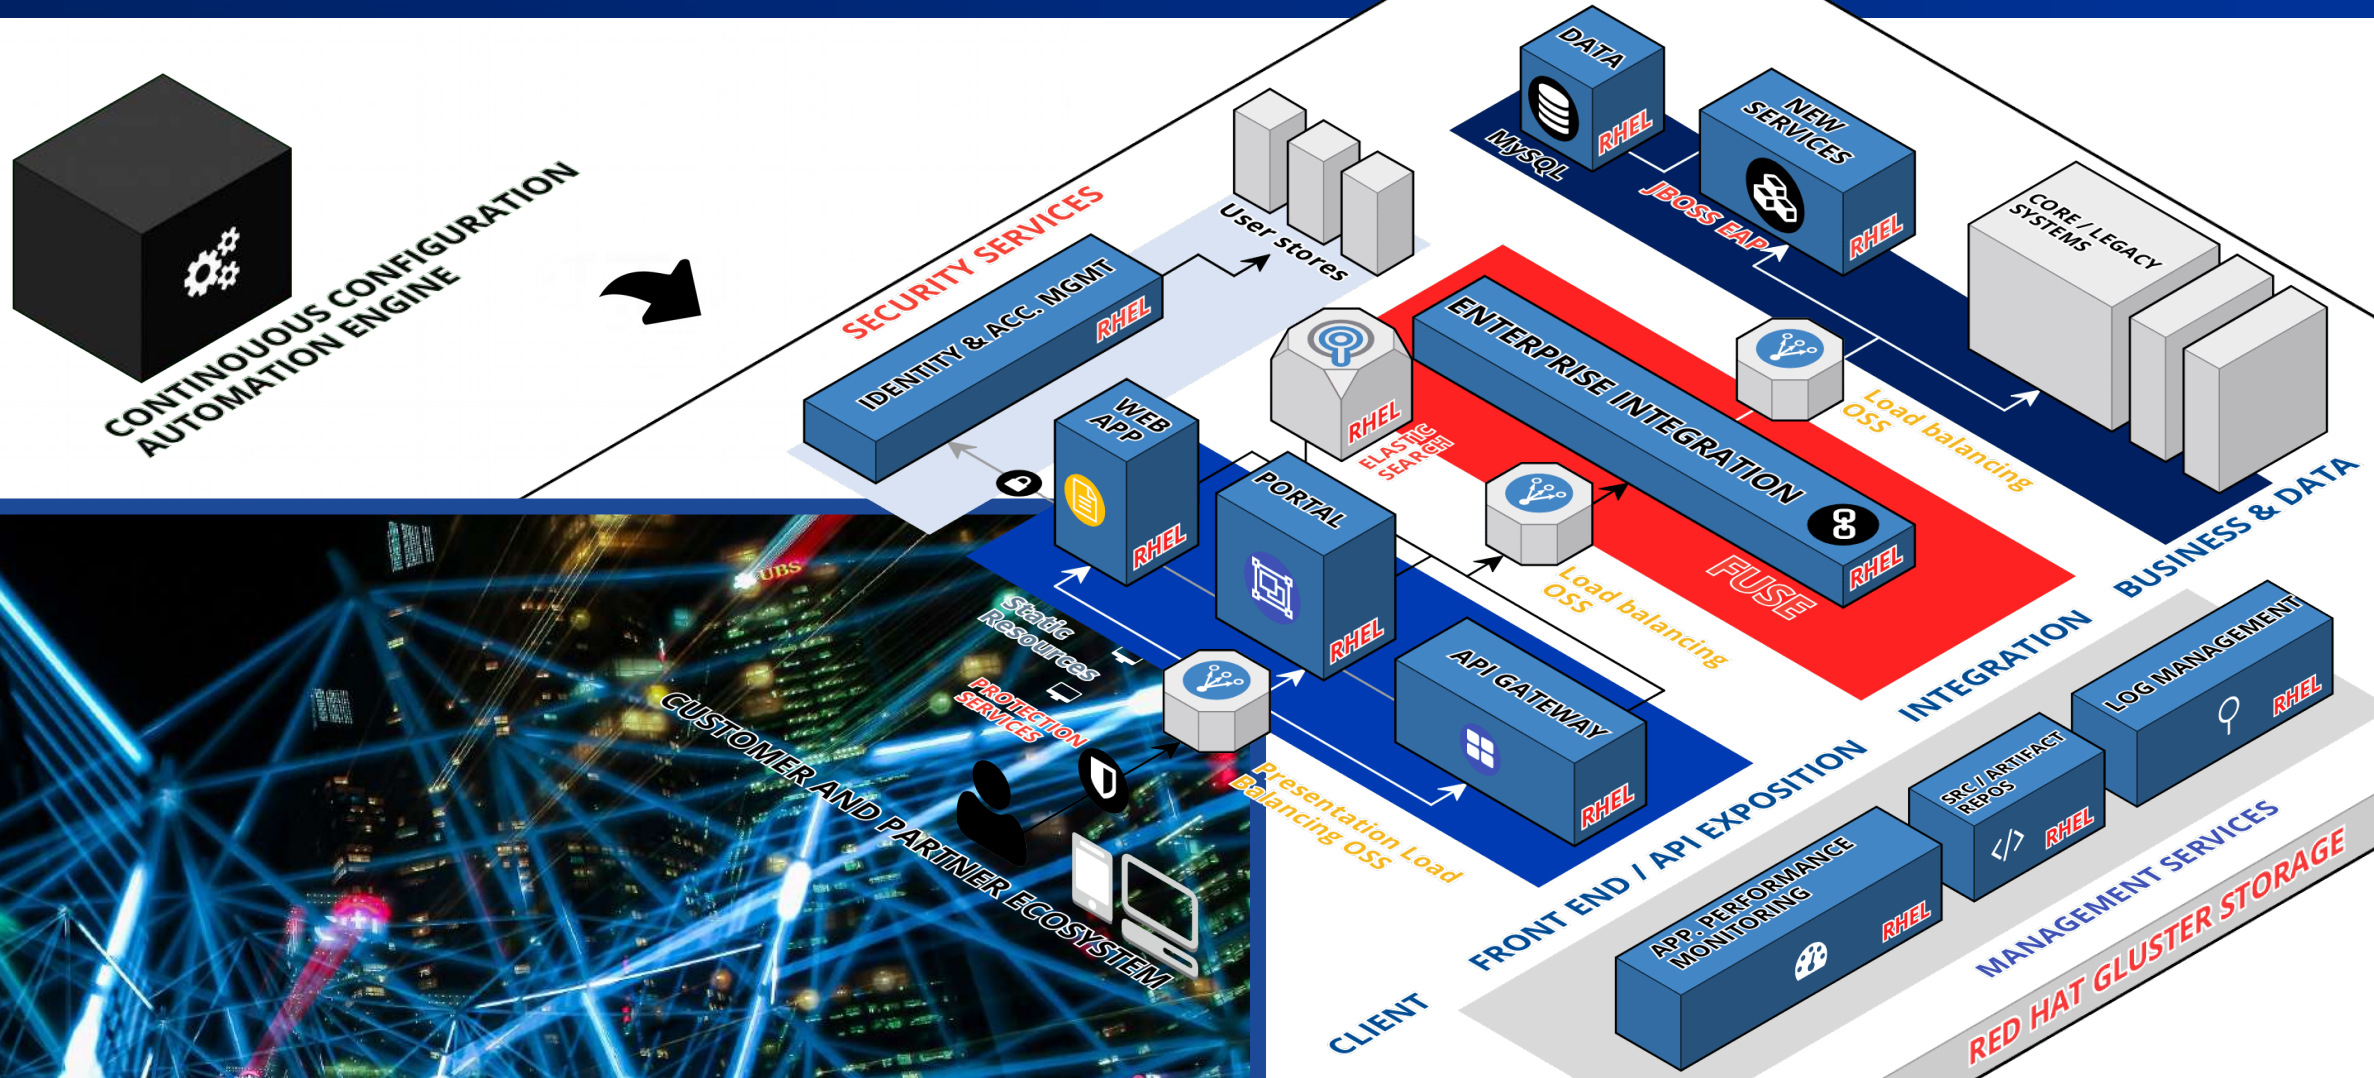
CONTINUOUS CONFIGURATION AUTOMATION ENGINE

SECURITY SERVICES

IDENTITY & ACC. MGMT

RHEL

User stores

DATA

MySQL

RHEL

NEW SERVICES

JBOSS EAP

RHEL

CORE / LEGACY SYSTEMS

ENTERPRISE INTEGRATION

RHEL

FUSE

RHEL

ELASTIC SEARCH

Load balancing OSS

Load balancing OSS

WEB APP

RHEL

PORTAL

RHEL

API GATEWAY

RHEL

Static Resources

PROTECTION SERVICES

Presentation Load Balancing OSS

CUSTOMER AND PARTNER ECOSYSTEM

UBS

BUSINESS & DATA

INTEGRATION

FRONT END / API EXPOSITION

CLIENT

LOG MANAGEMENT

RHEL

SRC / ARTIFACT REPOS

RHEL

APP. PERFORMANCE MONITORING

RHEL

MANAGEMENT SERVICES

RED HAT GLUSTER STORAGE